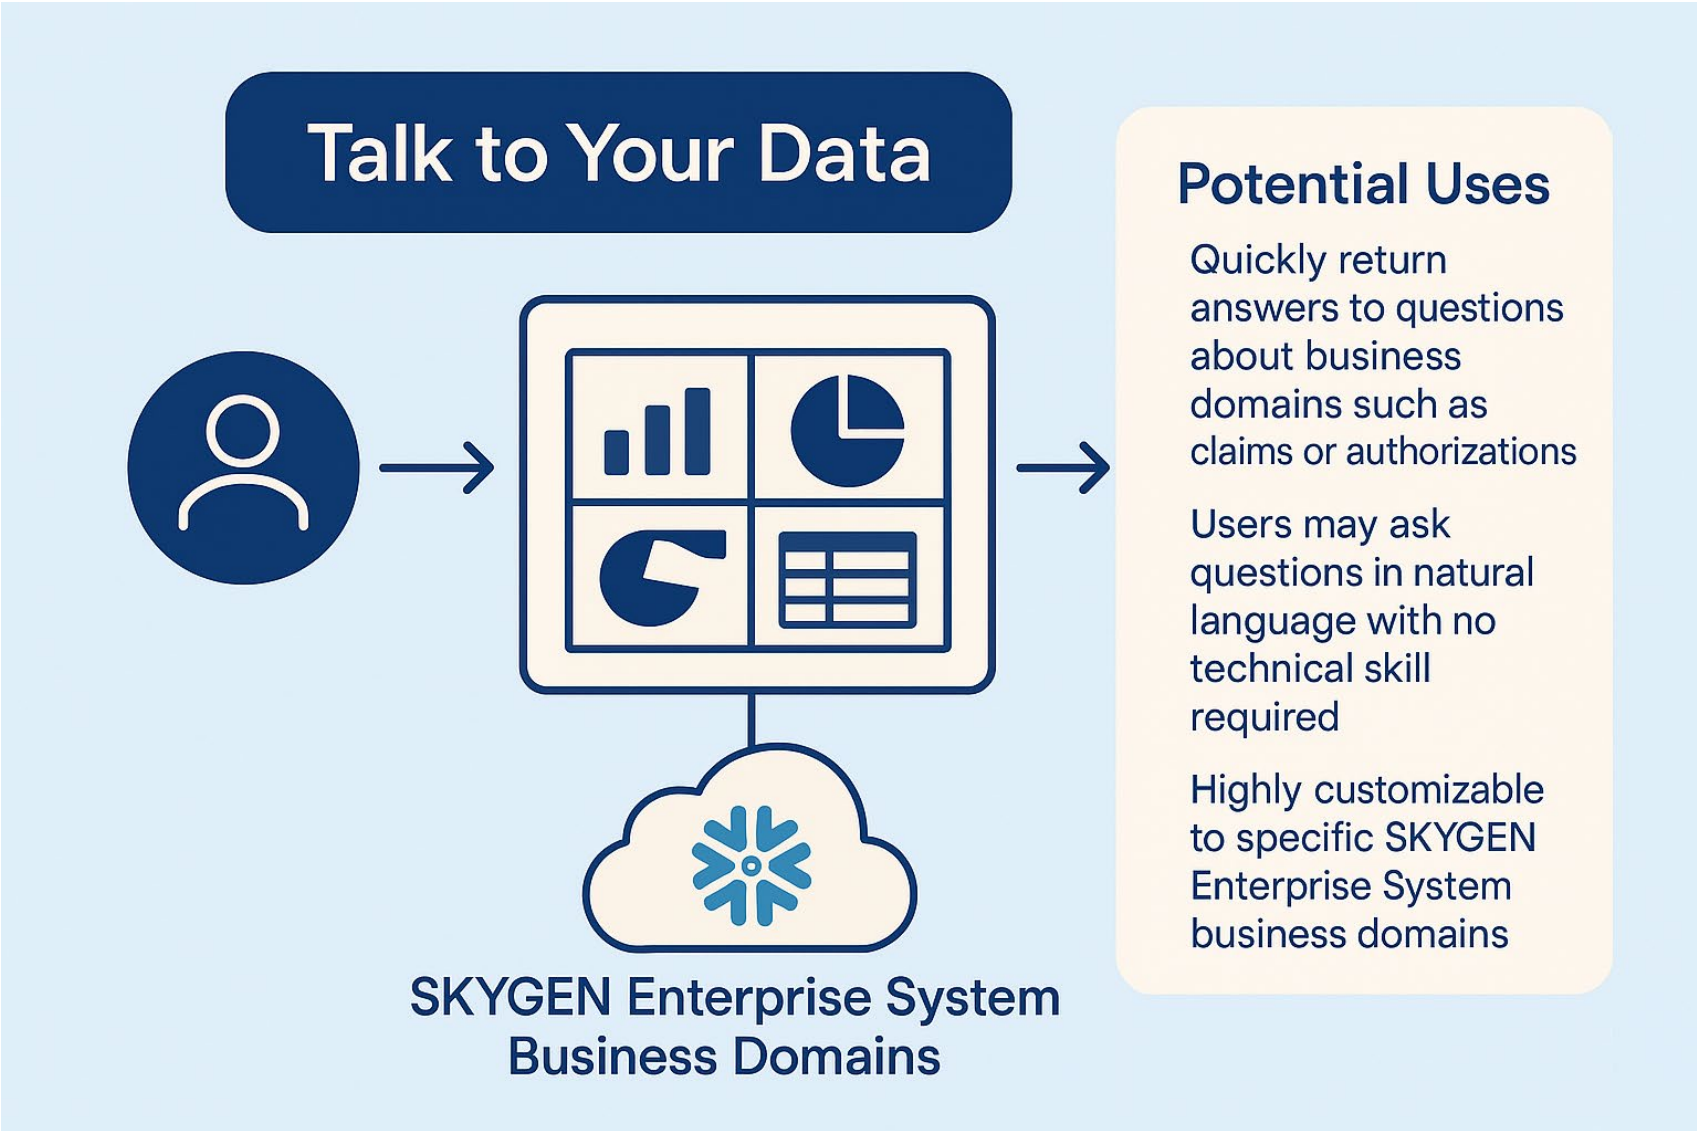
Talk to Your Data

SKYGEN Enterprise System Business Domains

Potential Uses

Quickly return answers to questions about business domains such as claims or authorizations

Users may ask questions in natural language with no technical skill required

Highly customizable to specific SKYGEN Enterprise System business domains